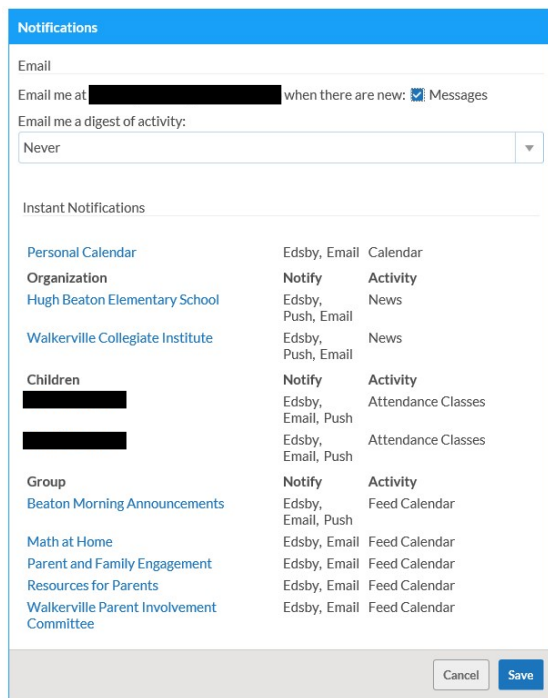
Notifications

Email

Email me at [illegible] when there are new: Messages

Email me a digest of activity:

Never

Instant Notifications

| | | |
|---|---|---|
| Personal Calendar | Edsby, Email | Calendar |
| **Organization** | **Notify** | **Activity** |
| Hugh Beaton Elementary School | Edsby, Push, Email | News |
| Walkerville Collegiate Institute | Edsby, Push, Email | News |
| **Children** | **Notify** | **Activity** |
| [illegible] | Edsby, Email, Push | Attendance Classes |
| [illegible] | Edsby, Email, Push | Attendance Classes |
| **Group** | **Notify** | **Activity** |
| Beaton Morning Announcements | Edsby, Email, Push | Feed Calendar |
| Math at Home | Edsby, Email | Feed Calendar |
| Parent and Family Engagement | Edsby, Email | Feed Calendar |
| Resources for Parents | Edsby, Email | Feed Calendar |
| Walkerville Parent Involvement Committee | Edsby, Email | Feed Calendar |

Cancel Save